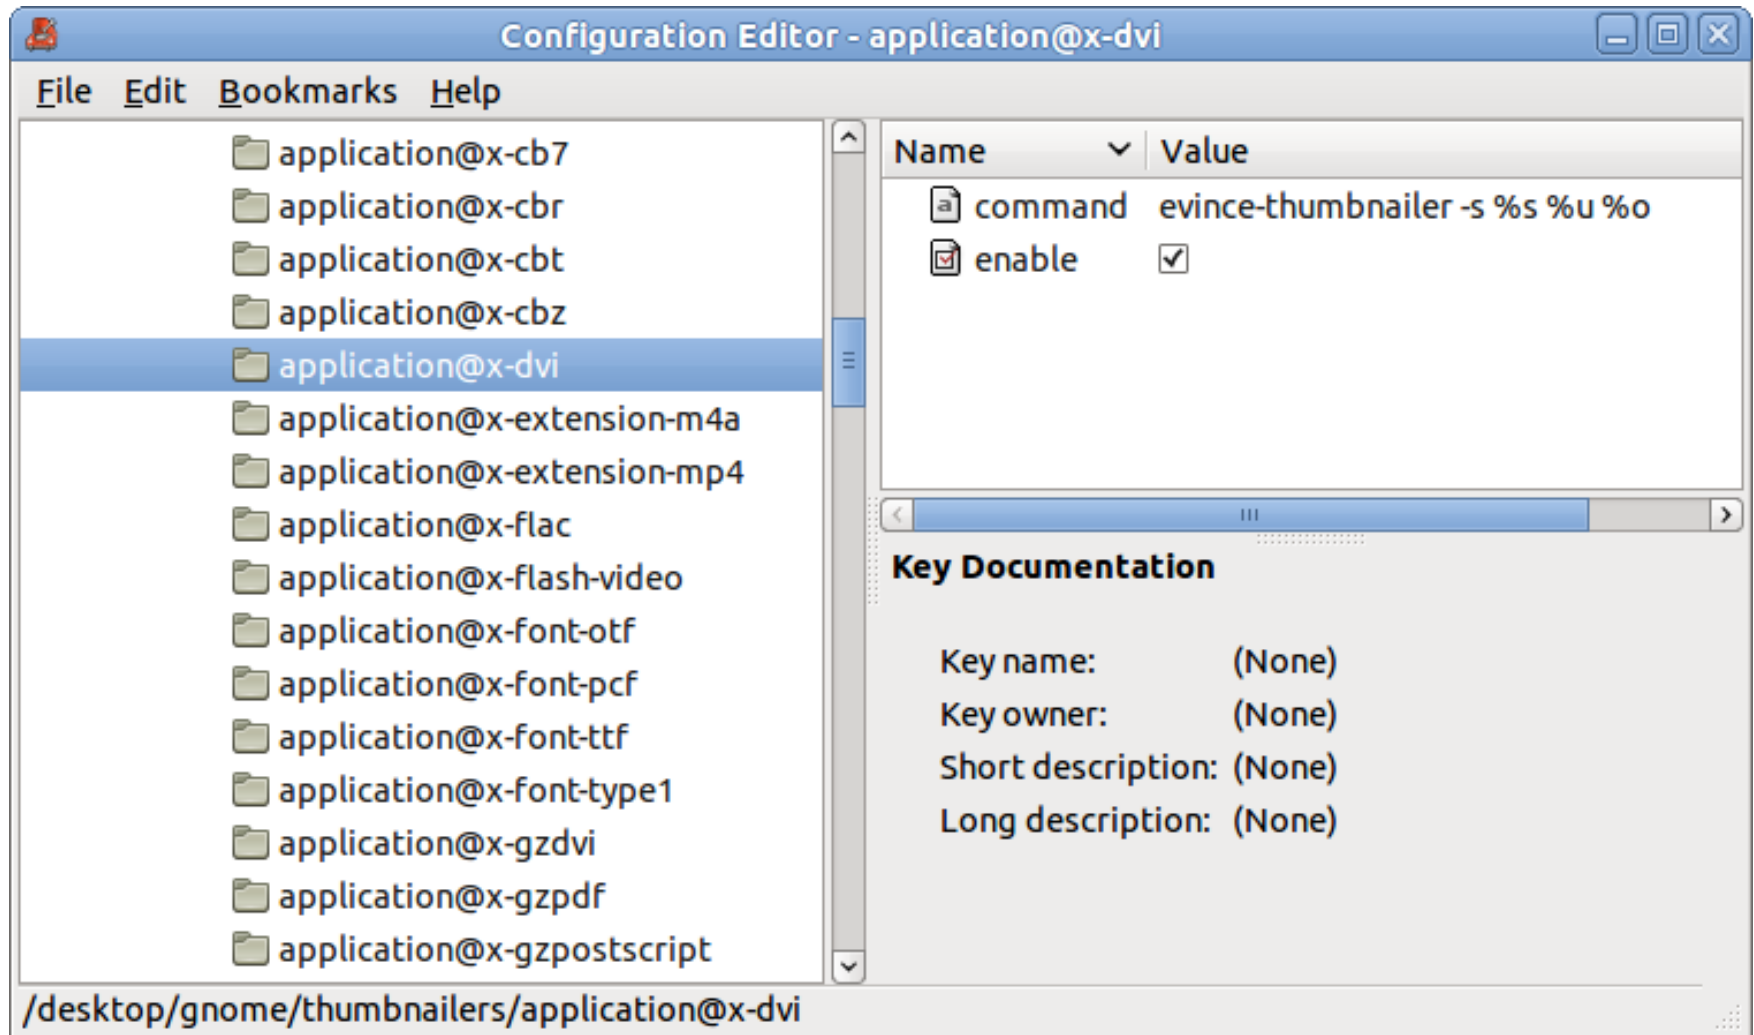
Configuration Editor - application@x-dvi

File Edit Bookmarks Help

application@x-cb7
application@x-cbr
application@x-cbt
application@x-cbz
application@x-dvi
application@x-extension-m4a
application@x-extension-mp4
application@x-flac
application@x-flash-video
application@x-font-otf
application@x-font-pcf
application@x-font-ttf
application@x-font-type1
application@x-gzdvi
application@x-gzpdf
application@x-gzpostscript

| Name | Value |
|---|---|
| command | evince-thumbnailer -s %s %u %o |
| enable | ✓ |

Key Documentation

Key name: (None)
Key owner: (None)
Short description: (None)
Long description: (None)

/desktop/gnome/thumbnailers/application@x-dvi